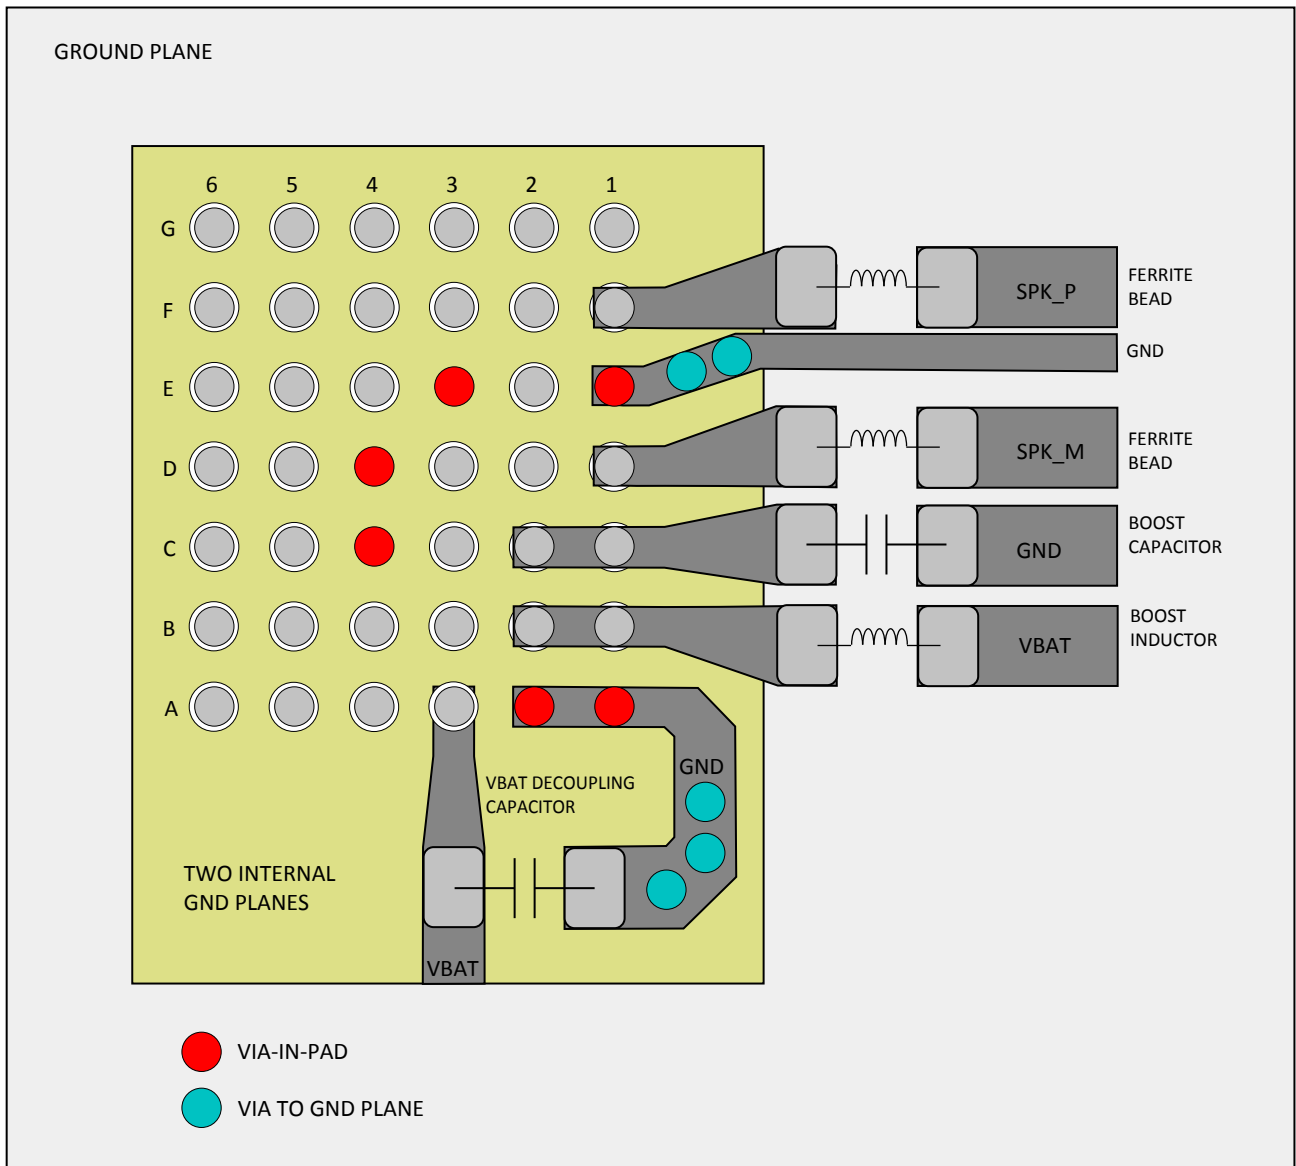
GROUND PLANE

6 5 4 3 2 1

G

F

E

D

C

B

A

SPK_P

FERRITE BEAD

GND

SPK_M

FERRITE BEAD

GND

BOOST CAPACITOR

VBAT

BOOST INDUCTOR

GND

VBAT DECOUPLING CAPACITOR

TWO INTERNAL GND PLANES

VBAT

VIA-IN-PAD

VIA TO GND PLANE